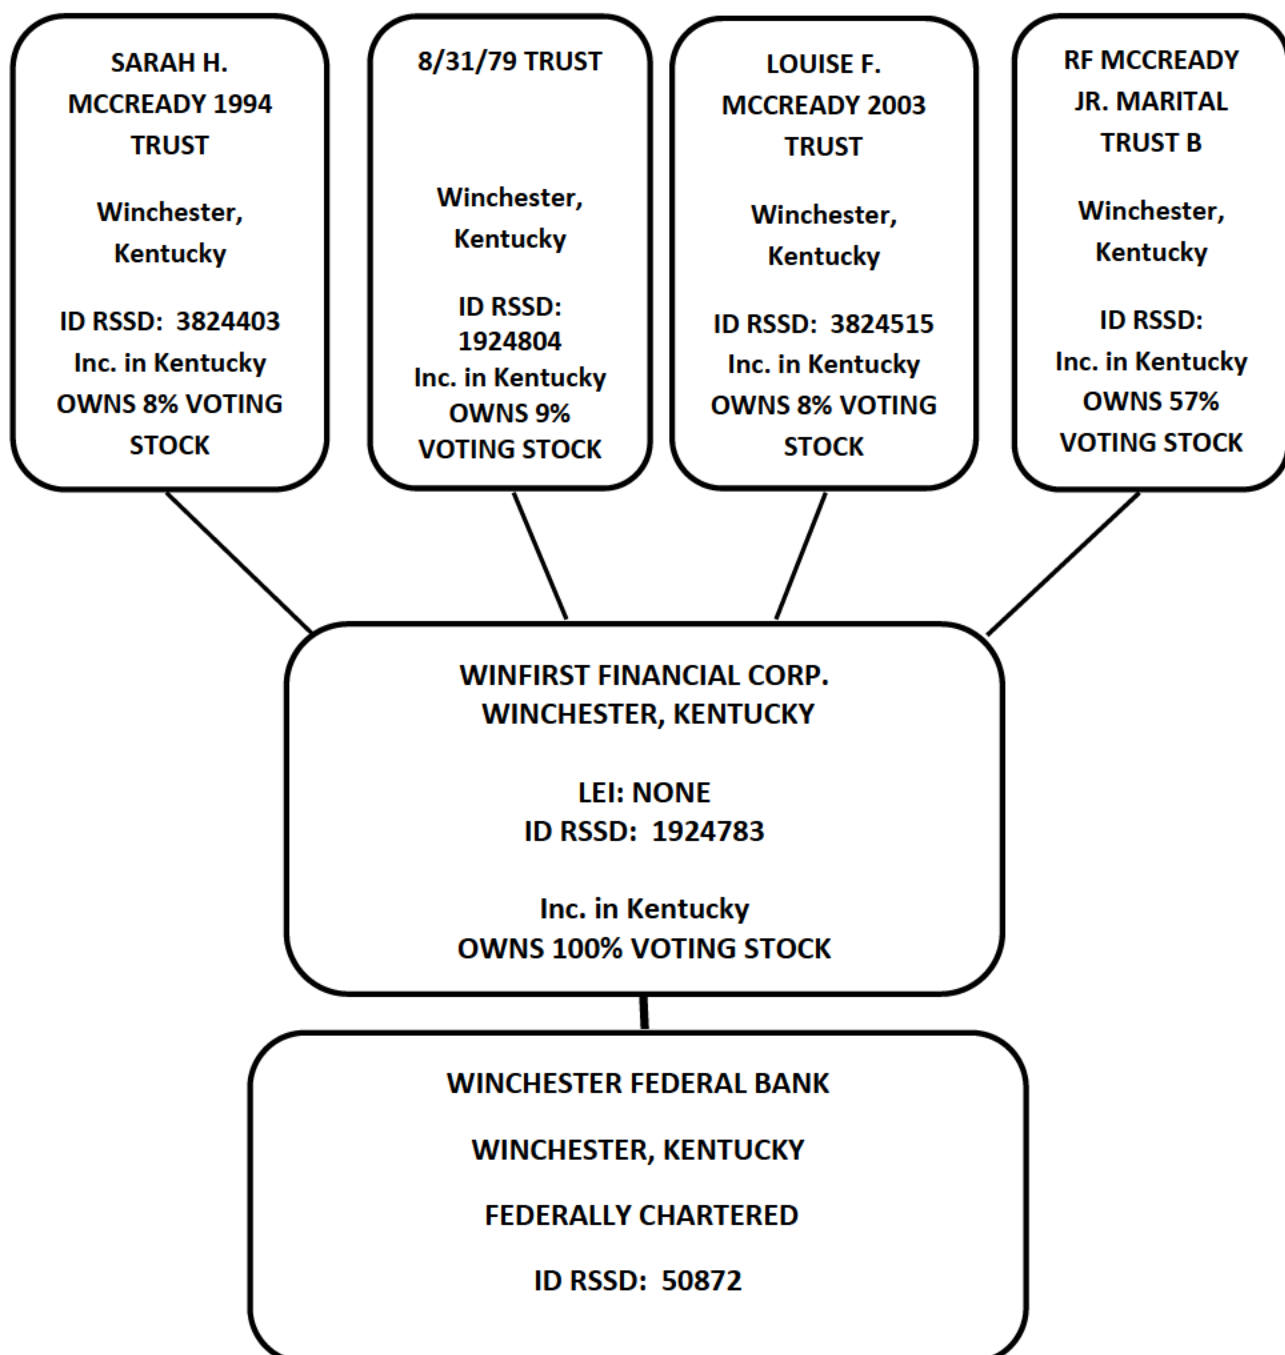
SARAH H. MCCREADY 1994 TRUST

Winchester, Kentucky

ID RSSD: 3824403
Inc. in Kentucky
OWNS 8% VOTING STOCK

8/31/79 TRUST

Winchester, Kentucky

ID RSSD: 1924804
Inc. in Kentucky
OWNS 9% VOTING STOCK

LOUISE F. MCCREADY 2003 TRUST

Winchester, Kentucky

ID RSSD: 3824515
Inc. in Kentucky
OWNS 8% VOTING STOCK

RF MCCREADY JR. MARITAL TRUST B

Winchester, Kentucky

ID RSSD:
Inc. in Kentucky
OWNS 57% VOTING STOCK

WINFIRST FINANCIAL CORP.
WINCHESTER, KENTUCKY

LEI: NONE
ID RSSD: 1924783

Inc. in Kentucky
OWNS 100% VOTING STOCK

WINCHESTER FEDERAL BANK

WINCHESTER, KENTUCKY

FEDERALLY CHARTERED

ID RSSD: 50872